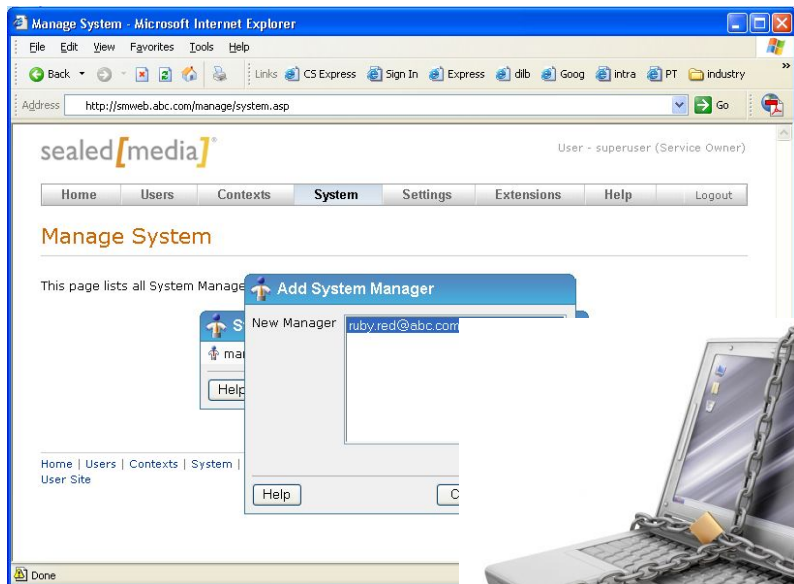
Manage System - Microsoft Internet Explorer

File Edit View Favorites Tools Help

Back Links CS Express Sign In Express dilb Goog intra PT industry

Address http://smweb.abc.com/manage/system.asp Go

sealed[media]

User - superuser (Service Owner)

| Home | Users | Contexts | System | Settings | Extensions | Help | Logout |
|---|---|---|---|---|---|---|---|

Manage System

This page lists all System Manage

S

mar

Help

Add System Manager

New Manager ruby.red@abc.com

Help C

Home | Users | Contexts | System |
User Site

Done